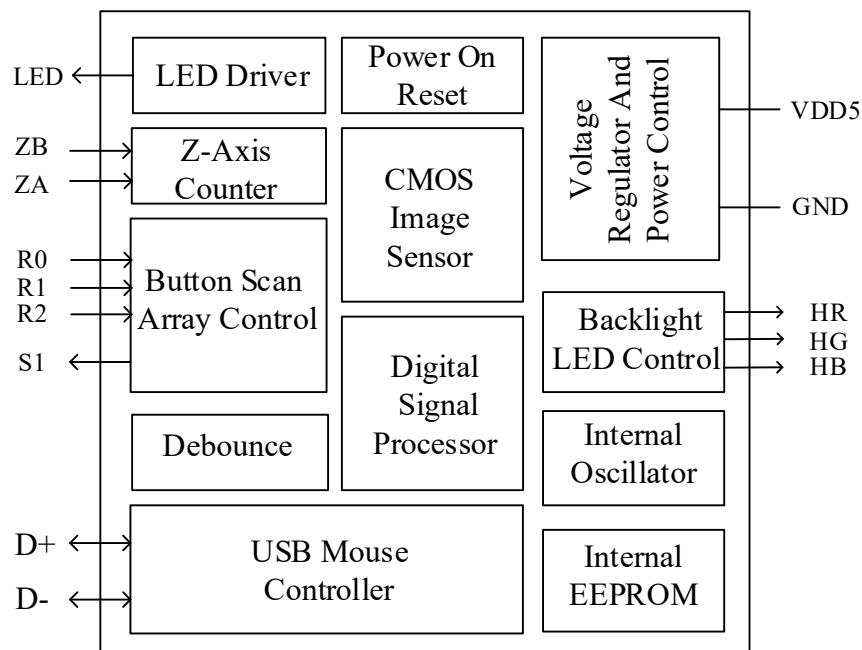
LED
LED Driver
Power On Reset
Voltage Regulator And Power Control
VDD5
ZB
ZA
Z-Axis Counter
CMOS Image Sensor
GND
R0
R1
R2
Button Scan Array Control
S1
Backlight LED Control
HR
HG
HB
Digital Signal Processor
Debounce
Internal Oscillator
D+
D-
USB Mouse Controller
Internal EEPROM